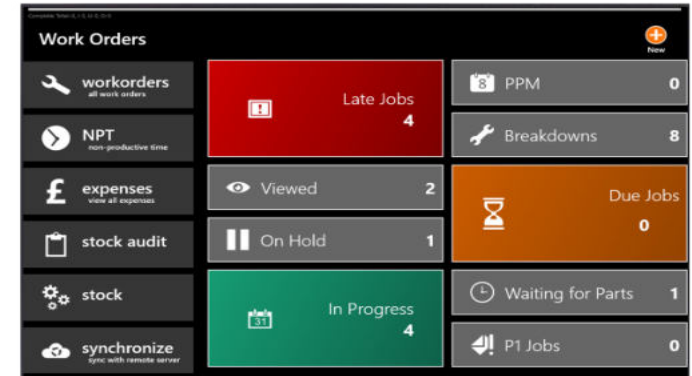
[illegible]

Work Orders

New

workorders
all work orders

NPT
non-productive time

£ expenses
view all expenses

stock audit

stock

synchronize
sync with remote server

Late Jobs
4

Viewed 2

On Hold 1

31

In Progress
4

8 PPM 0

Breakdowns 8

Due Jobs
0

Waiting for Parts 1

P1 Jobs 0